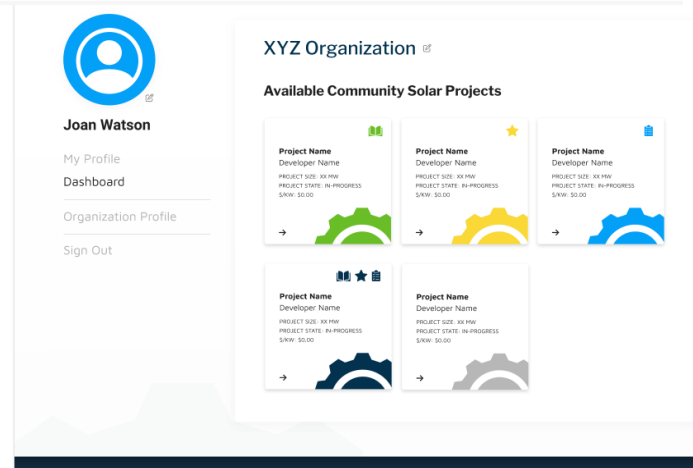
Joan Watson

My Profile

Dashboard

Organization Profile

Sign Out

XYZ Organization

Available Community Solar Projects

Project Name
Developer Name
PROJECT SIZE: XX MW
PROJECT STATE: IN-PROGRESS
$/KW: $0.00
→

Project Name
Developer Name
PROJECT SIZE: XX MW
PROJECT STATE: IN-PROGRESS
$/KW: $0.00
→

Project Name
Developer Name
PROJECT SIZE: XX MW
PROJECT STATE: IN-PROGRESS
$/KW: $0.00
→

Project Name
Developer Name
PROJECT SIZE: XX MW
PROJECT STATE: IN-PROGRESS
$/KW: $0.00
→

Project Name
Developer Name
PROJECT SIZE: XX MW
PROJECT STATE: IN-PROGRESS
$/KW: $0.00
→